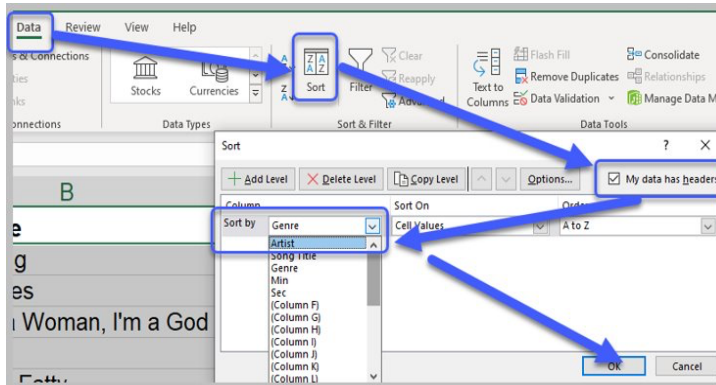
Data Review View Help

s & Connections
ties
nks
onnections

Stocks Currencies
Data Types

Sort Filter
Clear
Reapply
Advanced
Sort & Filter

Text to Columns
Flash Fill
Remove Duplicates
Data Validation
Consolidate
Relationships
Manage Data M
Data Tools

B
e
g
es
Woman, I'm a God
Fatty

Sort ? X
+ Add Level X Delete Level Copy Level Options... My data has headers
Column Sort On Order
Sort by Genre Cell Values A to Z
Artist
Song Title
Genre
Min
Sec
(Column F)
(Column G)
(Column H)
(Column I)
(Column J)
(Column K)
(Column L)
OK Cancel